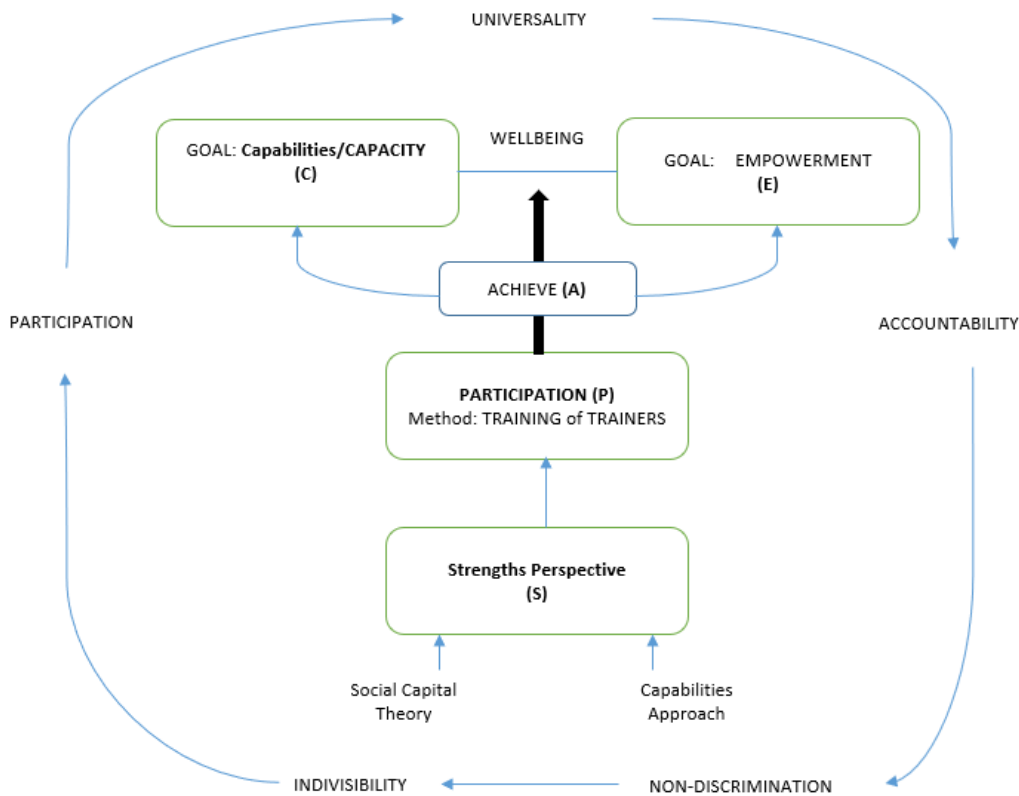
UNIVERSALITY

GOAL: **Capabilities/CAPACITY** **(C)**

WELLBEING

GOAL: EMPOWERMENT **(E)**

PARTICIPATION

ACHIEVE **(A)**

ACCOUNTABILITY

**PARTICIPATION (P)**
Method: TRAINING of TRAINERS

**Strengths Perspective**
**(S)**

Social Capital Theory

Capabilities Approach

INDIVISIBILITY

NON-DISCRIMINATION